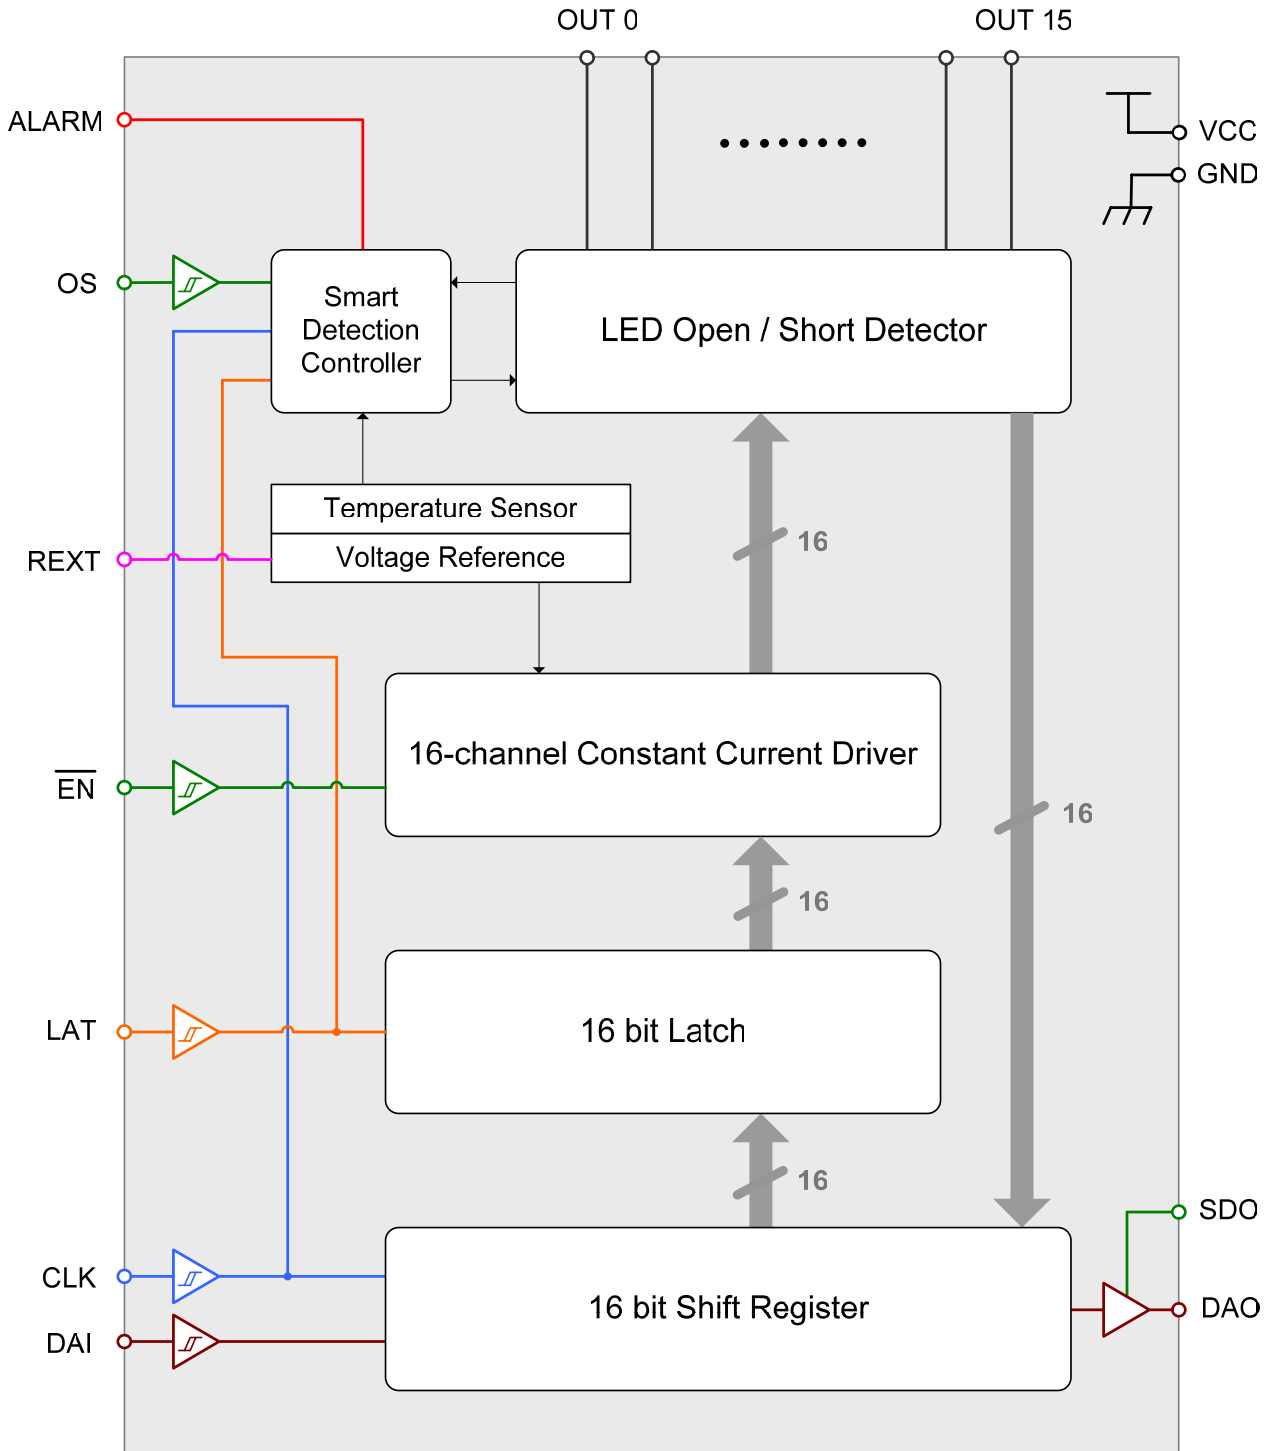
OUT 0
OUT 15
ALARM
VCC
GND
OS
Smart Detection Controller
LED Open / Short Detector
16
Temperature Sensor
REXT
Voltage Reference
16-channel Constant Current Driver
$\overline{EN}$
16
16
LAT
16 bit Latch
16
SDO
CLK
16 bit Shift Register
DAO
DAI